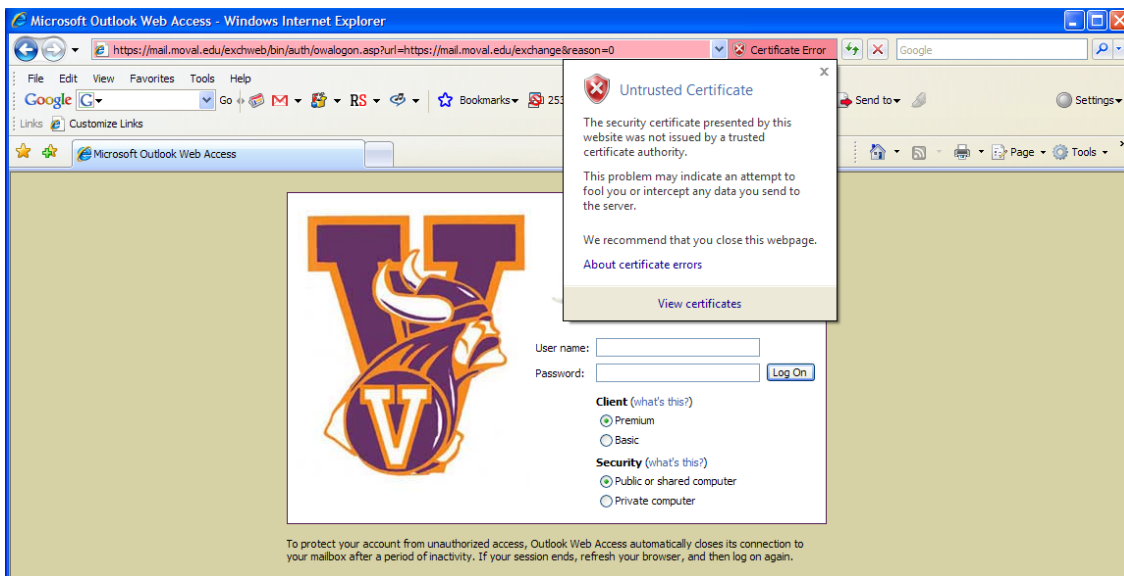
Microsoft Outlook Web Access - Windows Internet Explorer

https://mail.moval.edu/exchweb/bin/auth/owalogon.asp?url=https://mail.moval.edu/exchange&reason=0

Certificate Error

Google

File Edit View Favorites Tools Help

Google G Go

M RS

Bookmarks 253

Send to

Settings

Links Customize Links

Microsoft Outlook Web Access

Page Tools

Untrusted Certificate

The security certificate presented by this website was not issued by a trusted certificate authority.

This problem may indicate an attempt to fool you or intercept any data you send to the server.

We recommend that you close this webpage.

About certificate errors

View certificates

V

V

User name:

Password:

Log On

Client (what's this?)

Premium

Basic

Security (what's this?)

Public or shared computer

Private computer

To protect your account from unauthorized access, Outlook Web Access automatically closes its connection to your mailbox after a period of inactivity. If your session ends, refresh your browser, and then log on again.